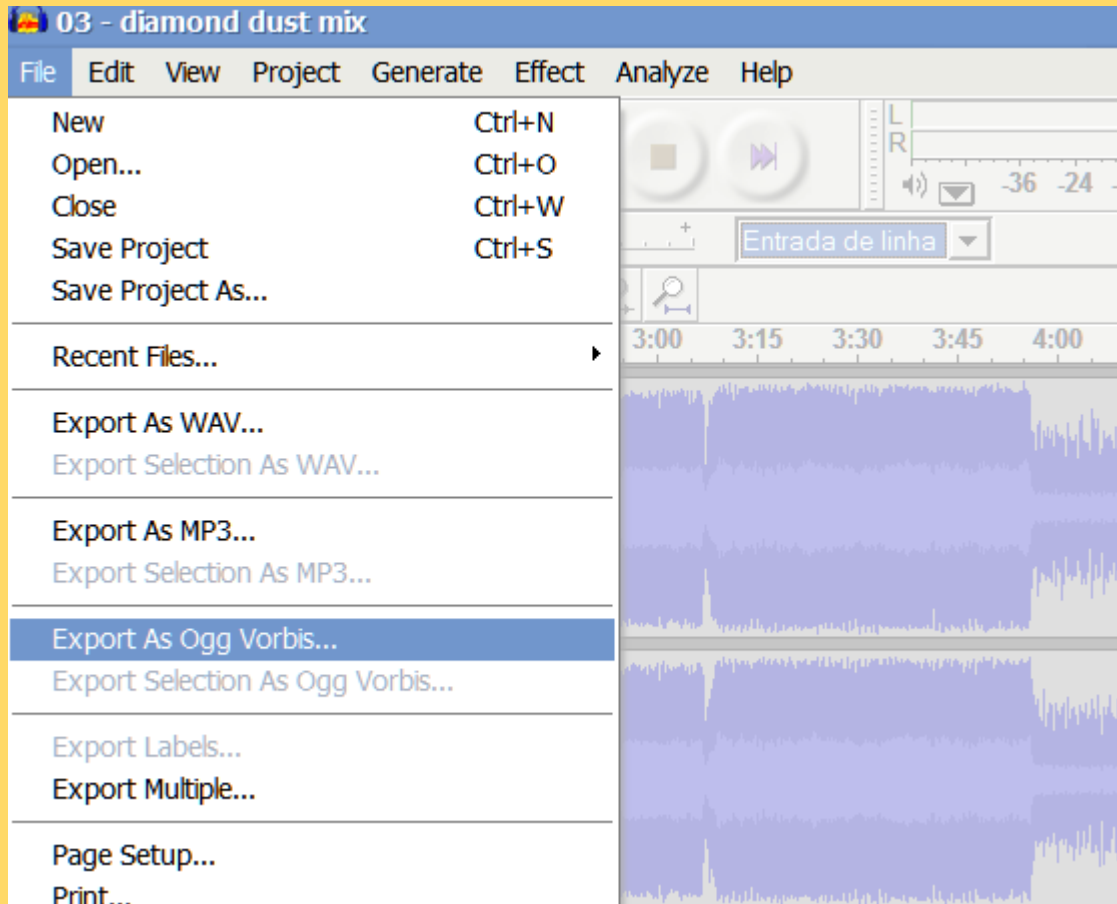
03 - diamond dust mix

File Edit View Project Generate Effect Analyze Help

New Ctrl+N
Open... Ctrl+O
Close Ctrl+W
Save Project Ctrl+S
Save Project As...

Recent Files...

Export As WAV...
Export Selection As WAV...

Export As MP3...
Export Selection As MP3...

Export As Ogg Vorbis...
Export Selection As Ogg Vorbis...

Export Labels...
Export Multiple...

Page Setup...
Print...

L
R
-36 -24

Entrada de linha

3:00 3:15 3:30 3:45 4:00